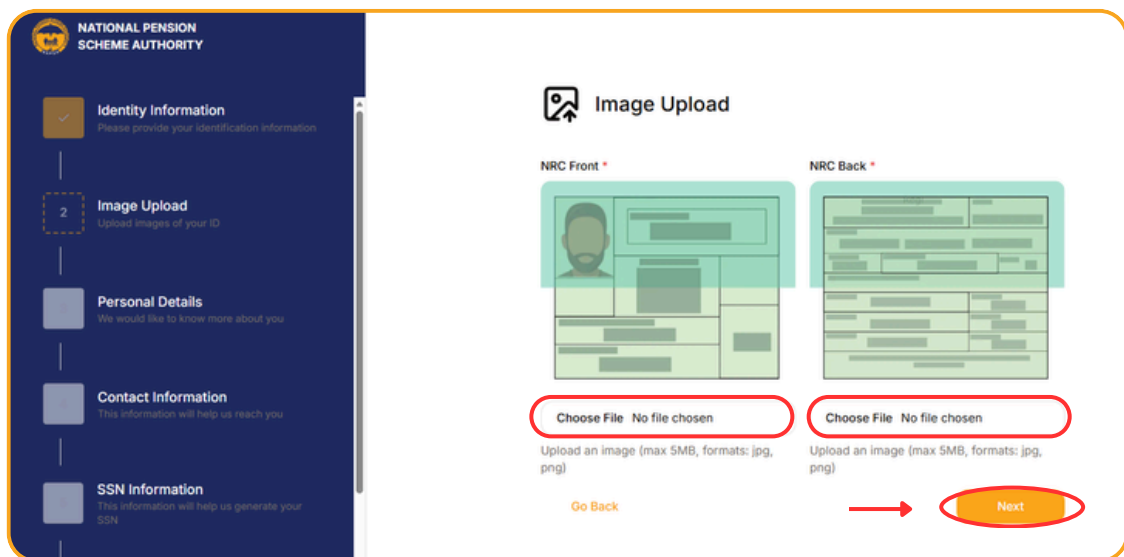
NATIONAL PENSION SCHEME AUTHORITY

Identity Information
Please provide your identification information

2
Image Upload
Upload images of your ID

Personal Details
We would like to know more about you

Contact Information
This information will help us reach you

SSN Information
This information will help us generate your SSN

Image Upload

NRC Front *

NRC Back *

Choose File No file chosen

Upload an image (max 5MB, formats: jpg, png)

Choose File No file chosen

Upload an image (max 5MB, formats: jpg, png)

Go Back

Next